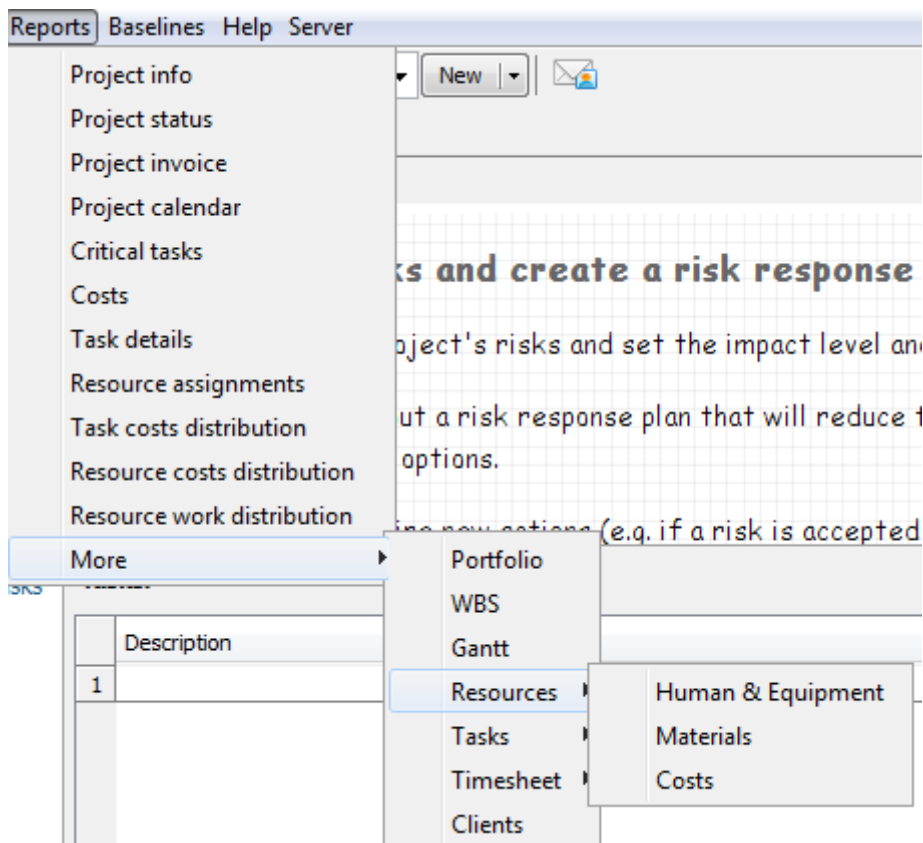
Reports Baselines Help Server

Project info
Project status
Project invoice
Project calendar
Critical tasks
Costs
Task details
Resource assignments
Task costs distribution
Resource costs distribution
Resource work distribution
More

New

ks and create a risk response

oject's risks and set the impact level an

ut a risk response plan that will reduce t
options.

(e.g. if a risk is accepted

sks

Description
1

Portfolio
WBS
Gantt
Resources
Tasks
Timesheet
Clients

Human & Equipment
Materials
Costs